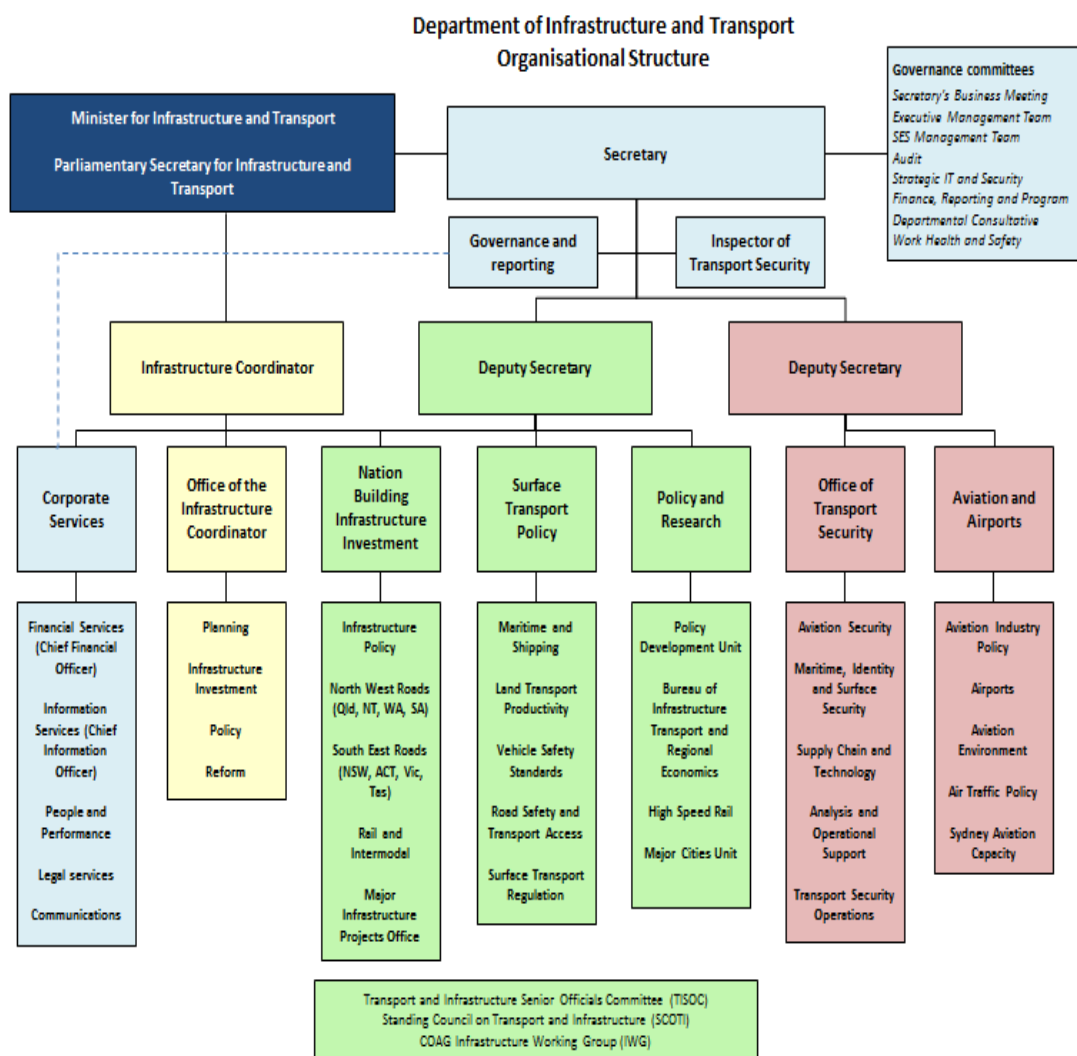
Department of Infrastructure and Transport
Organisational Structure

Minister for Infrastructure and Transport

Parliamentary Secretary for Infrastructure and Transport

Secretary

Governance committees
Secretary's Business Meeting
Executive Management Team
SES Management Team
Audit
Strategic IT and Security
Finance, Reporting and Program
Departmental Consultative
Work Health and Safety

Governance and reporting

Inspector of Transport Security

Infrastructure Coordinator

Deputy Secretary

Deputy Secretary

Corporate Services

Financial Services (Chief Financial Officer)
Information Services (Chief Information Officer)
People and Performance
Legal services
Communications

Office of the Infrastructure Coordinator

Planning
Infrastructure Investment
Policy
Reform

Nation Building Infrastructure Investment

Infrastructure Policy
North West Roads (Qld, NT, WA, SA)
South East Roads (NSW, ACT, Vic, Tas)
Rail and Intermodal
Major Infrastructure Projects Office

Surface Transport Policy

Maritime and Shipping
Land Transport Productivity
Vehicle Safety Standards
Road Safety and Transport Access
Surface Transport Regulation

Policy and Research

Policy Development Unit
Bureau of Infrastructure Transport and Regional Economics
High Speed Rail
Major Cities Unit

Office of Transport Security

Aviation Security
Maritime, Identity and Surface Security
Supply Chain and Technology
Analysis and Operational Support
Transport Security Operations

Aviation and Airports

Aviation Industry Policy
Airports
Aviation Environment
Air Traffic Policy
Sydney Aviation Capacity

Transport and Infrastructure Senior Officials Committee (TISOC)
Standing Council on Transport and Infrastructure (SCOTI)
COAG Infrastructure Working Group (IWG)